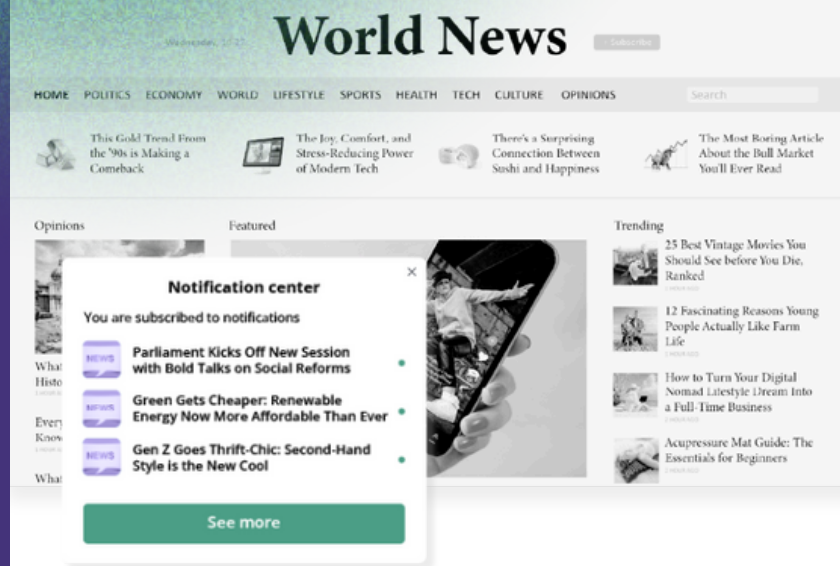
Wednesday, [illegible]

World News

Subscribe

HOME POLITICS ECONOMY WORLD LIFESTYLE SPORTS HEALTH TECH CULTURE OPINIONS

Search

This Gold Trend From the '90s is Making a Comeback

The Joy, Comfort, and Stress-Reducing Power of Modern Tech

There's a Surprising Connection Between Sushi and Happiness

The Most Boring Article About the Bull Market You'll Ever Read

Opinions

What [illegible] Histo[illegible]

Every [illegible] Know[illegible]

What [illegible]

Featured

Trending

25 Best Vintage Movies You Should See before You Die, Ranked

12 Fascinating Reasons Young People Actually Like Farm Life

How to Turn Your Digital Nomad Lifestyle Dream Into a Full-Time Business

Acupressure Mat Guide: The Essentials for Beginners

×

Notification center

You are subscribed to notifications

NEWS
Parliament Kicks Off New Session with Bold Talks on Social Reforms

NEWS
Green Gets Cheaper: Renewable Energy Now More Affordable Than Ever

NEWS
Gen Z Goes Thrift-Chic: Second-Hand Style is the New Cool

See more